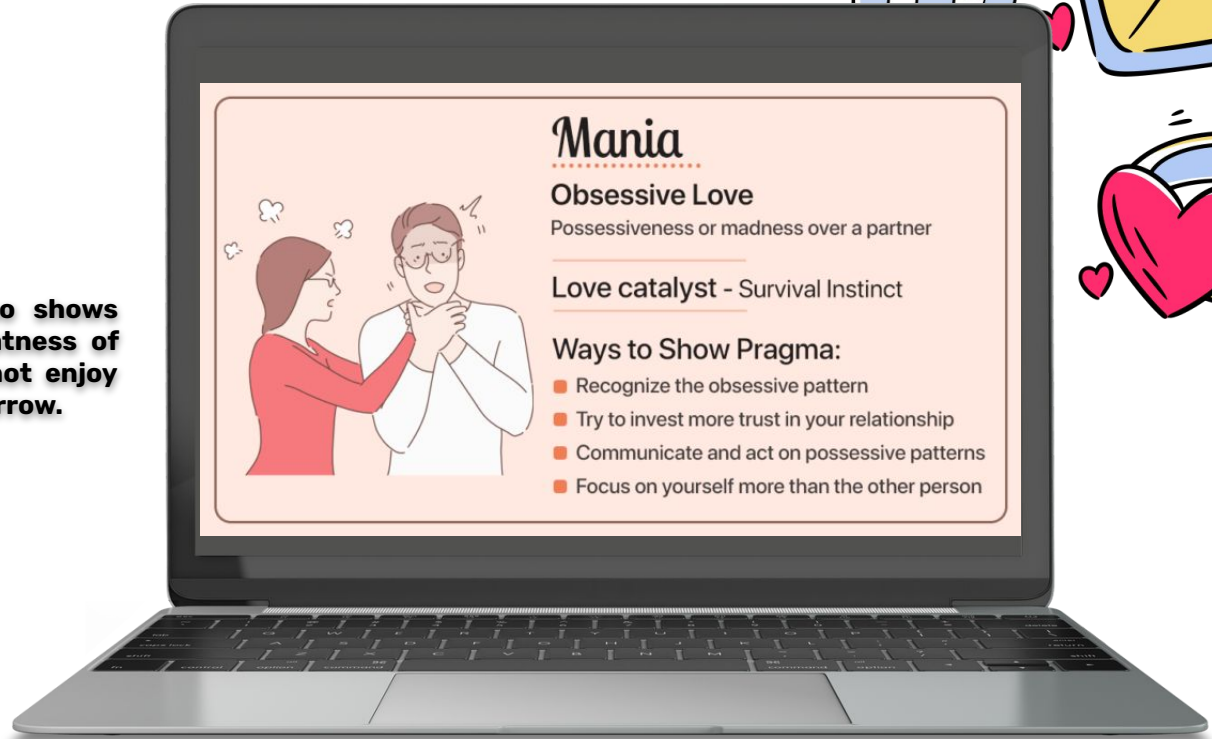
o shows
tness of
not enjoy
rrow.

Mania

Obsessive Love

Possessiveness or madness over a partner

Love catalyst - Survival Instinct

Ways to Show Pragma:

Recognize the obsessive pattern

Try to invest more trust in your relationship

Communicate and act on possessive patterns

Focus on yourself more than the other person